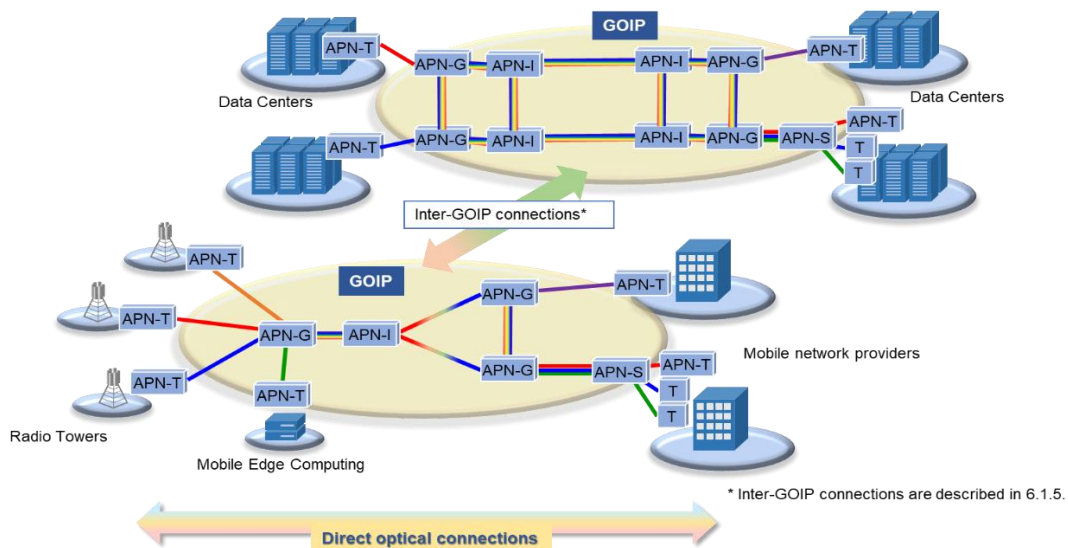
GOIP

APN-T

APN-G

APN-I

APN-I

APN-G

APN-T

Data Centers

Data Centers

APN-T

APN-G

APN-I

APN-I

APN-G

APN-S

APN-T

T

T

Inter-GOIP connections*

APN-T

GOIP

APN-G

APN-T

APN-T

APN-G

APN-I

APN-T

APN-G

APN-S

APN-T

Mobile network providers

T

APN-T

T

Radio Towers

Mobile Edge Computing

* Inter-GOIP connections are described in 6.1.5.

Direct optical connections